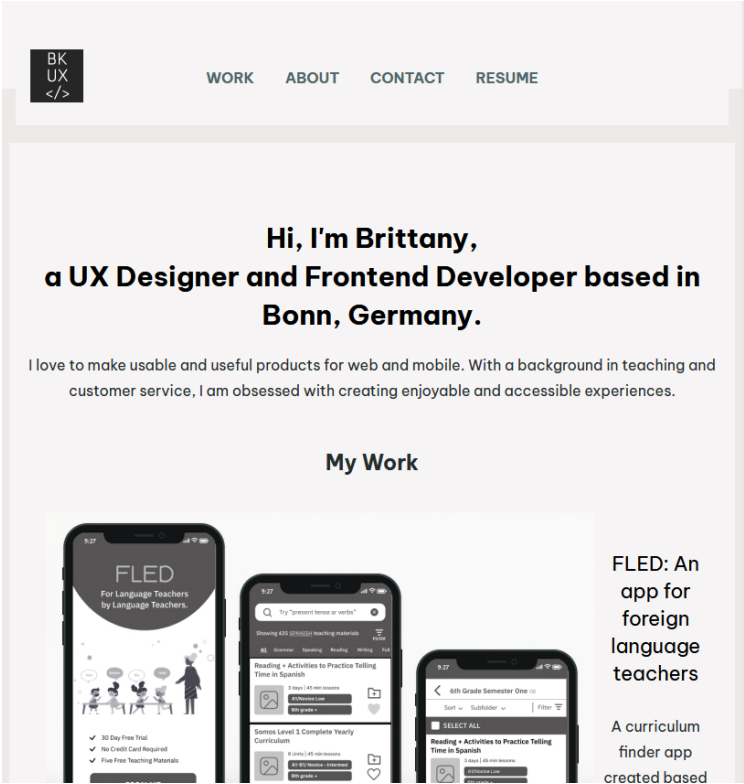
BK
UX
</>

WORK ABOUT CONTACT RESUME

Hi, I'm Brittany,
a UX Designer and Frontend Developer based in Bonn, Germany.

I love to make usable and useful products for web and mobile. With a background in teaching and customer service, I am obsessed with creating enjoyable and accessible experiences.

My Work

9:27

FLED

For Language Teachers by Language Teachers.

30 Day Free Trial
No Credit Card Required
Five Free Teaching Materials

9:27

Try "present tense ar verbs"

Showing 435 SPANISH teaching materials

FILTER

All Grammar Speaking Reading Writing Full

Reading + Activities to Practice Telling Time in Spanish

3 days | 45 min lessons

A1/Novice Low

8th grade +

Somos Level 1 Complete Yearly Curriculum

8 Units | 45 min lessons

A1-B1/Novice - Intermed

8th grade +

9:27

6th Grade Semester One

Sort Subfolder Filter

SELECT ALL

Reading + Activities to Practice Telling Time in Spanish

3 days | 45 min lessons

A1/Novice Low

FLED: An app for foreign language teachers

A curriculum finder app created based